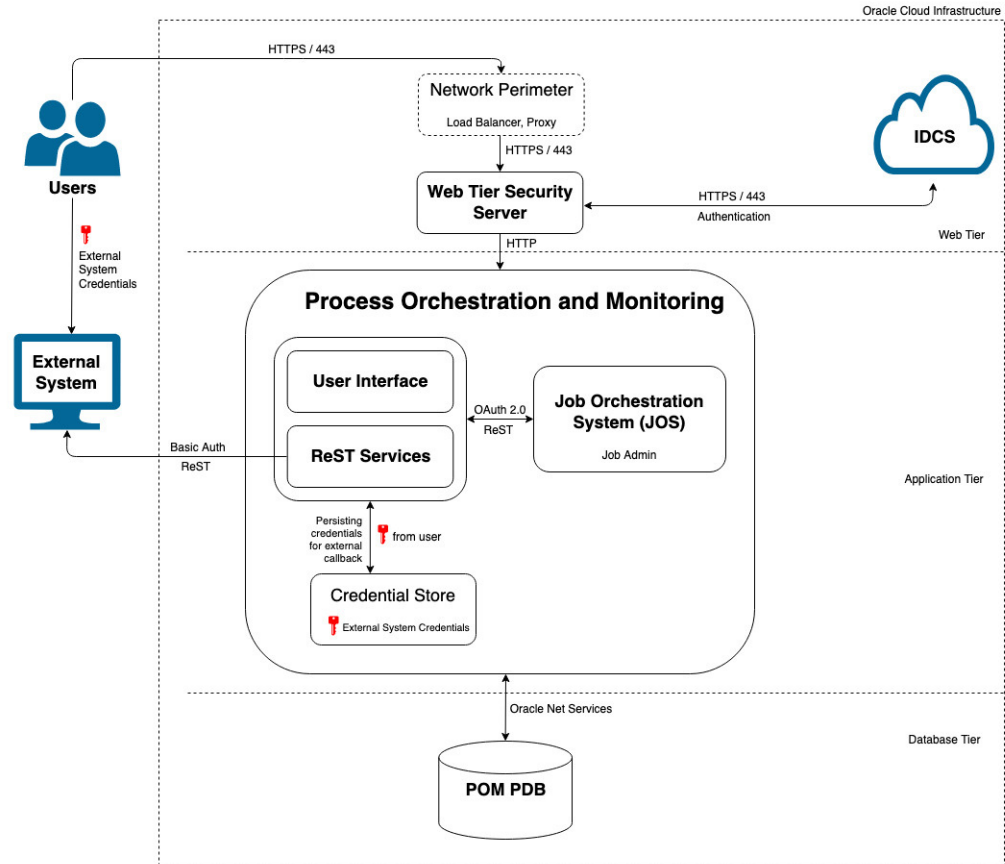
Oracle Cloud Infrastructure

HTTPS / 443

Users

Network Perimeter

Load Balancer, Proxy

HTTPS / 443

IDCS

Web Tier Security Server

HTTPS / 443

Authentication

Web Tier

HTTP

External System Credentials

External System

Process Orchestration and Monitoring

User Interface

OAuth 2.0

ReST

Job Orchestration System (JOS)

Job Admin

Basic Auth

ReST

ReST Services

Application Tier

Persisting credentials for external callback

from user

Credential Store

External System Credentials

Oracle Net Services

Database Tier

POM PDB